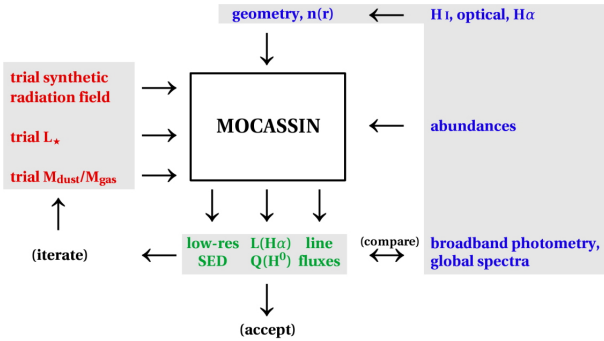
geometry, n(r)

H I, optical, H$\alpha$

trial synthetic radiation field

trial $L_\star$

trial $M_{dust}/M_{gas}$

MOCASSIN

abundances

(iterate)

low-res SED

L(H$\alpha$)
Q(H$^0$)

line fluxes

(compare)

broadband photometry, global spectra

(accept)